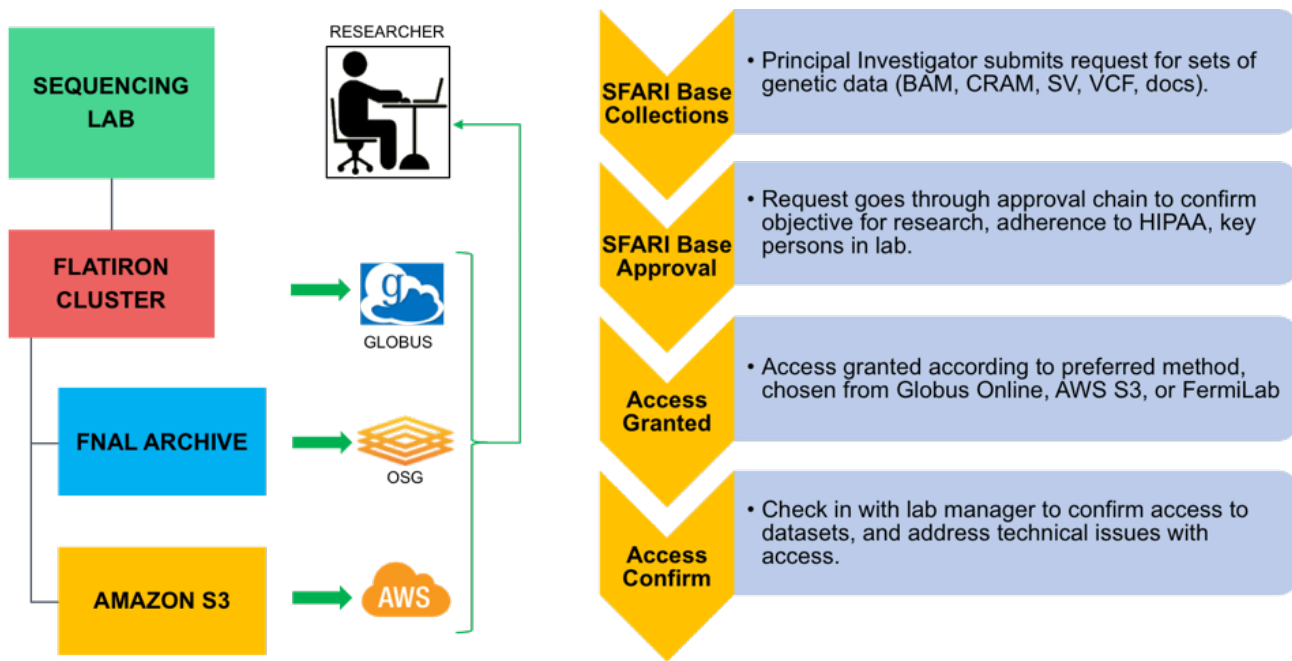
RESEARCHER

SEQUENCING LAB

FLATIRON CLUSTER

g

GLOBUS

FNAL ARCHIVE

OSG

AMAZON S3

AWS

SFARI Base Collections

• Principal Investigator submits request for sets of genetic data (BAM, CRAM, SV, VCF, docs).

SFARI Base Approval

• Request goes through approval chain to confirm objective for research, adherence to HIPAA, key persons in lab.

Access Granted

• Access granted according to preferred method, chosen from Globus Online, AWS S3, or FermiLab

Access Confirm

• Check in with lab manager to confirm access to datasets, and address technical issues with access.